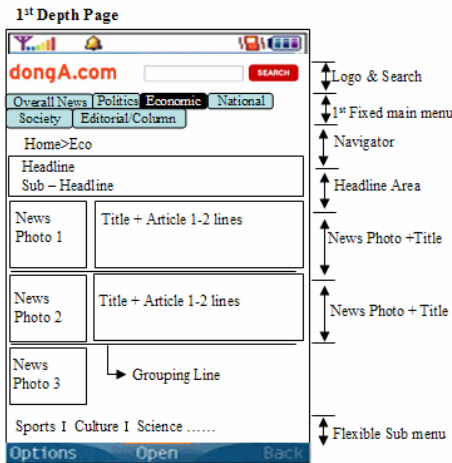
$1^{st}$ Depth Page

dongA.com

SEARCH

Logo & Search

Overall News | Politics | Economic | National

Society | Editorial/Column

$1^{st}$ Fixed main menu

Home>Eco

Navigator

Headline
Sub – Headline

Headline Area

News Photo 1

Title + Article 1-2 lines

News Photo +Title

News Photo 2

Title + Article 1-2 lines

News Photo + Title

News Photo 3

Grouping Line

Sports I Culture I Science ……

Flexible Sub menu

Options Open Back